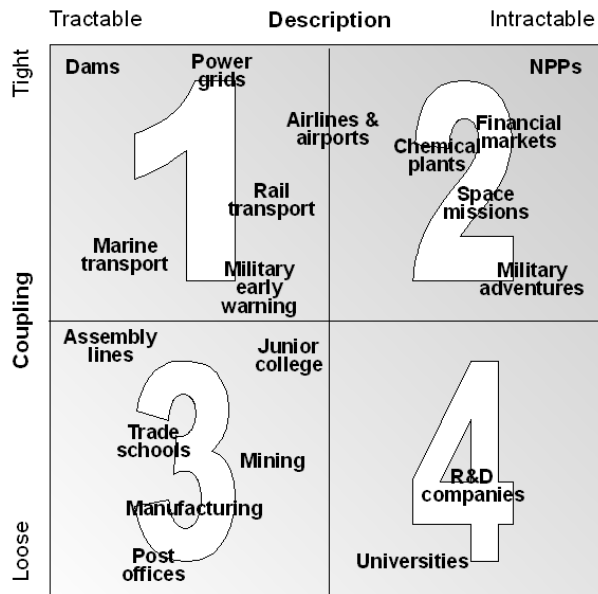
Tractable Description Intractable

Tight

Coupling

Loose

Dams

Power grids

1

Airlines & airports

Rail transport

Marine transport

Military early warning

NPPs

2

Chemical plants

Financial markets

Space missions

Military adventures

Assembly lines

Junior college

3

Trade schools

Mining

Manufacturing

Post offices

4

R&D companies

Universities